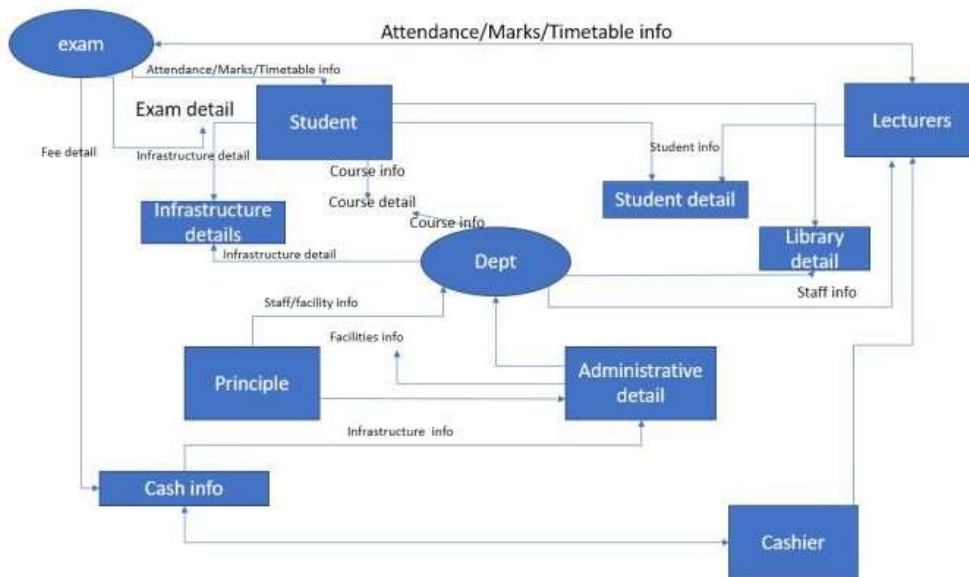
Attendance/Marks/Timetable info

exam

Attendance/Marks/Timetable info

Exam detail

Student

Lecturers

Fee detail

Infrastructure detail

Course info

Student info

Course detail

Student detail

Infrastructure details

Course info

Library detail

Infrastructure detail

Dept

Staff info

Staff/facility info

Facilities info

Principle

Administrative detail

Infrastructure info

Cash info

Cashier